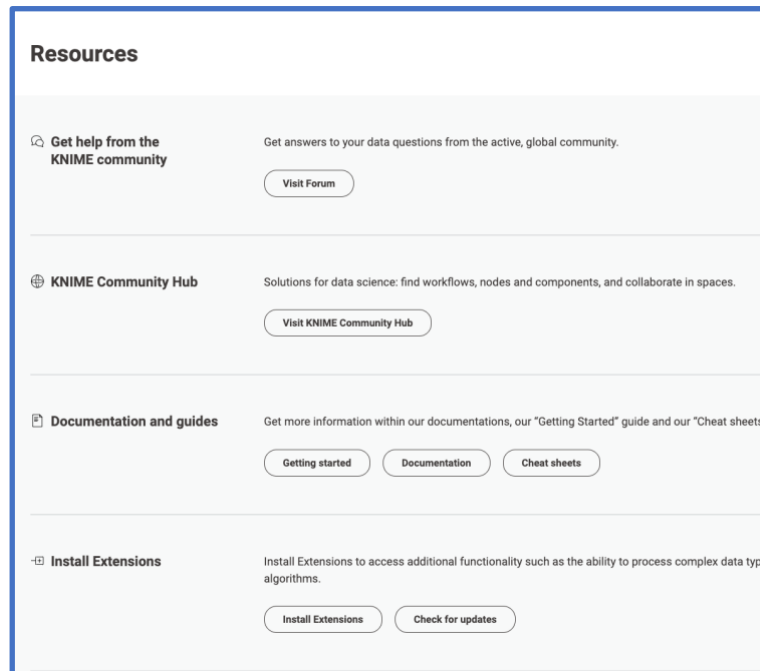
Resources

Get help from the KNIME community

Get answers to your data questions from the active, global community.

Visit Forum

KNIME Community Hub

Solutions for data science: find workflows, nodes and components, and collaborate in spaces.

Visit KNIME Community Hub

Documentation and guides

Get more information within our documentations, our "Getting Started" guide and our "Cheat sheets

Getting started

Documentation

Cheat sheets

Install Extensions

Install Extensions to access additional functionality such as the ability to process complex data typ algorithms.

Install Extensions

Check for updates